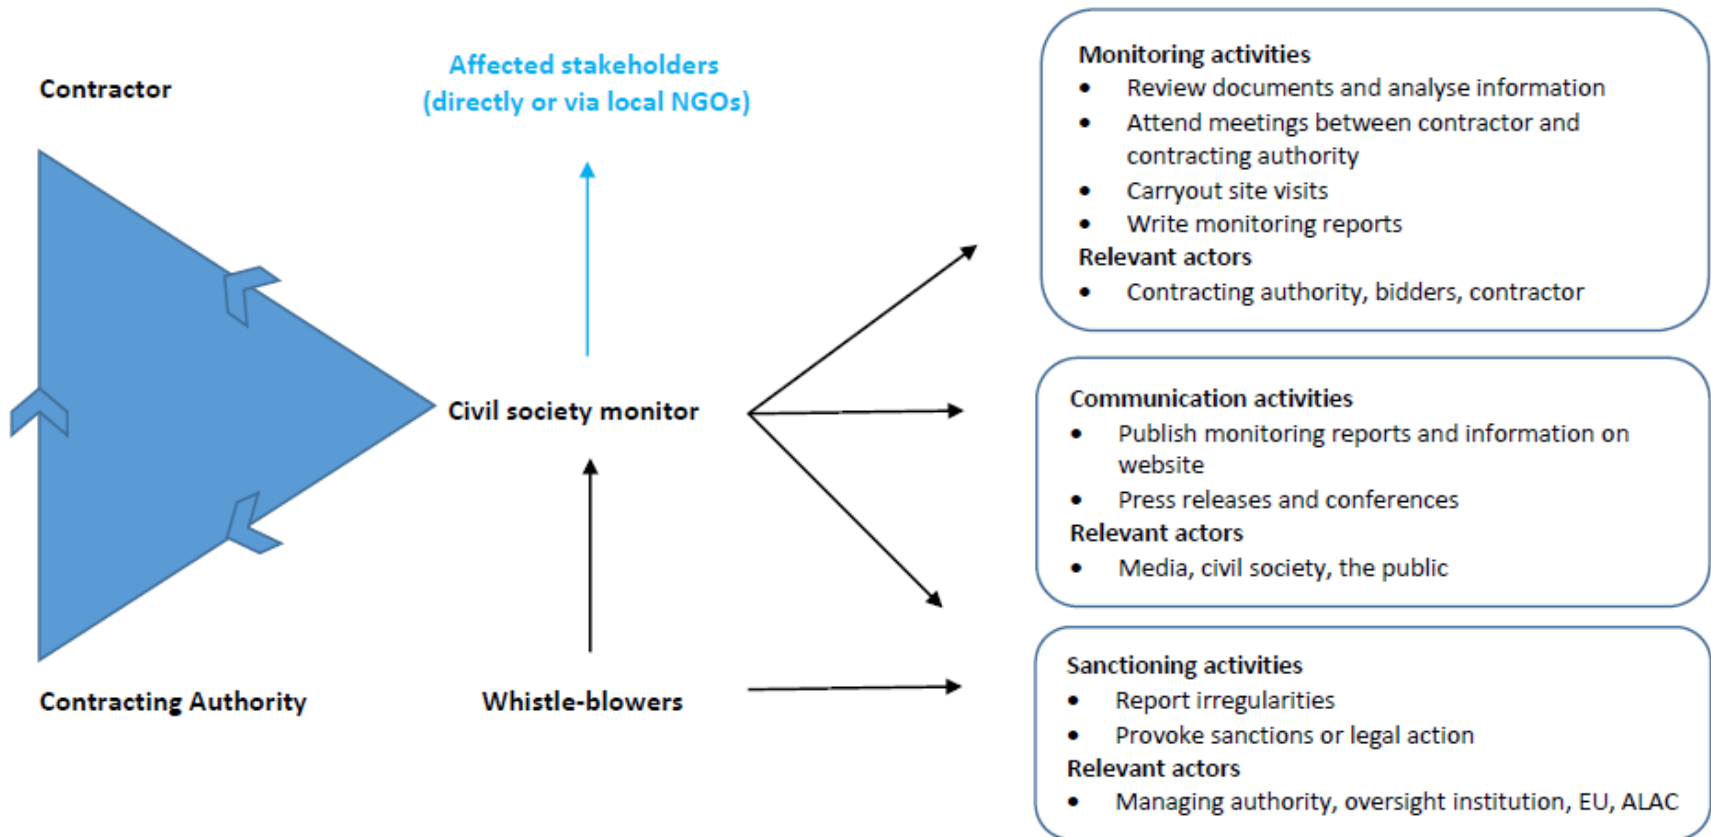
Contractor

Affected stakeholders
(directly or via local NGOs)

Civil society monitor

Contracting Authority

Whistle-blowers

Monitoring activities
- Review documents and analyse information
- Attend meetings between contractor and contracting authority
- Carryout site visits
- Write monitoring reports

Relevant actors
- Contracting authority, bidders, contractor

Communication activities
- Publish monitoring reports and information on website
- Press releases and conferences

Relevant actors
- Media, civil society, the public

Sanctioning activities
- Report irregularities
- Provoke sanctions or legal action

Relevant actors
- Managing authority, oversight institution, EU, ALAC